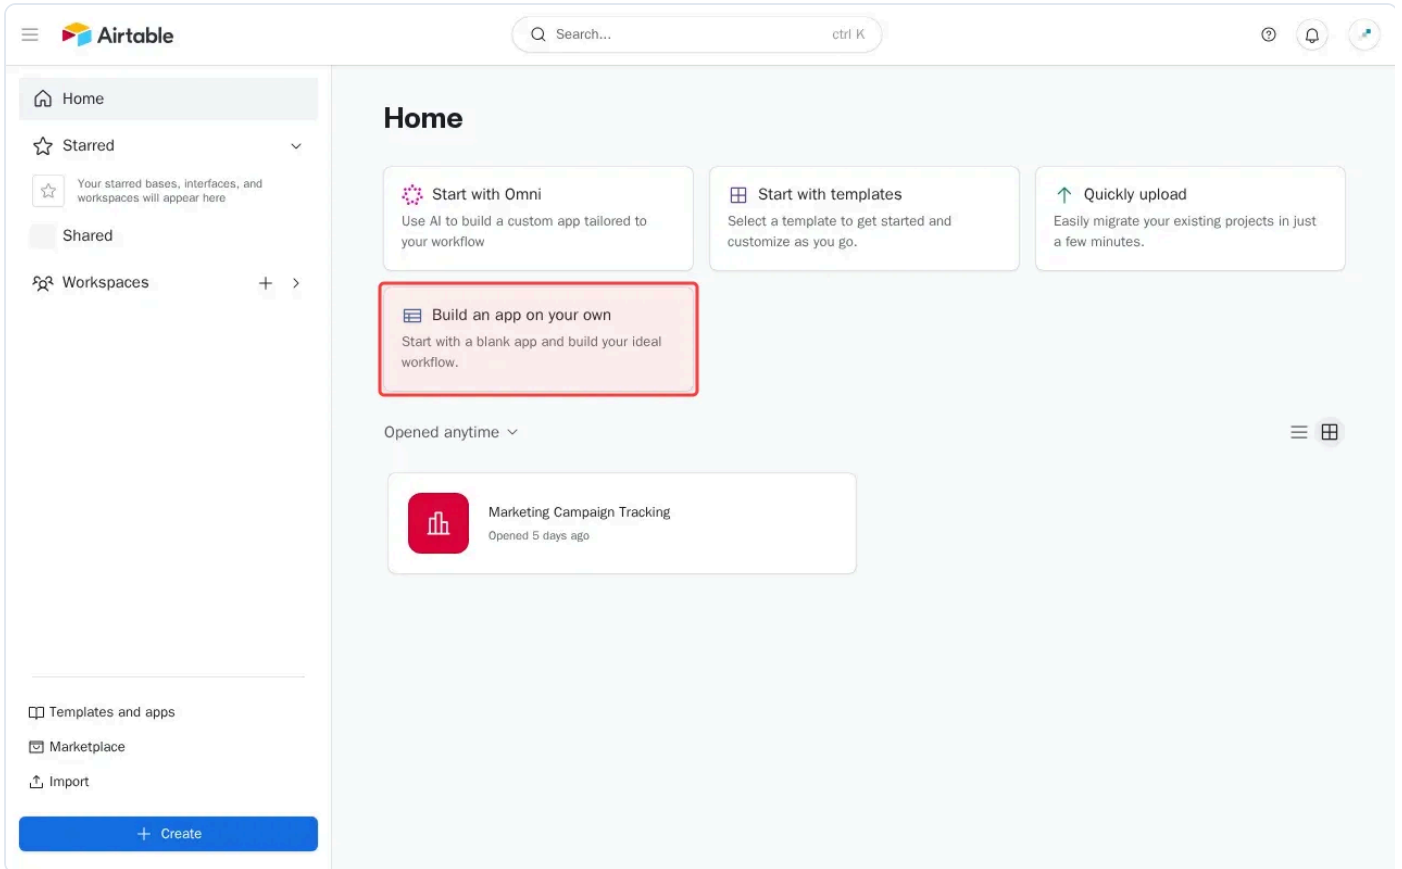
Airtable

Search... ctrl K

Home

Starred

Your starred bases, interfaces, and workspaces will appear here

Shared

Workspaces

Templates and apps

Marketplace

Import

Create

Home

Start with Omni
Use AI to build a custom app tailored to your workflow

Start with templates
Select a template to get started and customize as you go.

Quickly upload
Easily migrate your existing projects in just a few minutes.

Build an app on your own
Start with a blank app and build your ideal workflow.

Opened anytime

Marketing Campaign Tracking
Opened 5 days ago